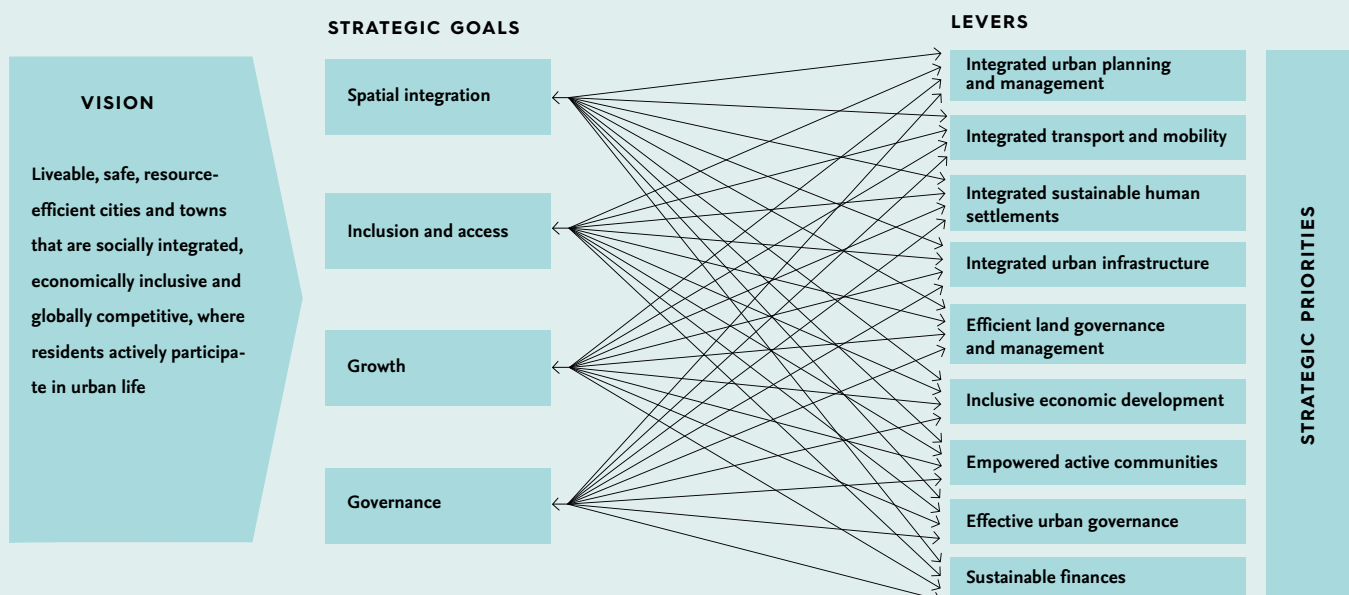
VISION

Liveable, safe, resource-efficient cities and towns that are socially integrated, economically inclusive and globally competitive, where residents actively participate in urban life

STRATEGIC GOALS

Spatial integration

Inclusion and access

Growth

Governance

LEVERS

Integrated urban planning and management

Integrated transport and mobility

Integrated sustainable human settlements

Integrated urban infrastructure

Efficient land governance and management

Inclusive economic development

Empowered active communities

Effective urban governance

Sustainable finances

STRATEGIC PRIORITIES